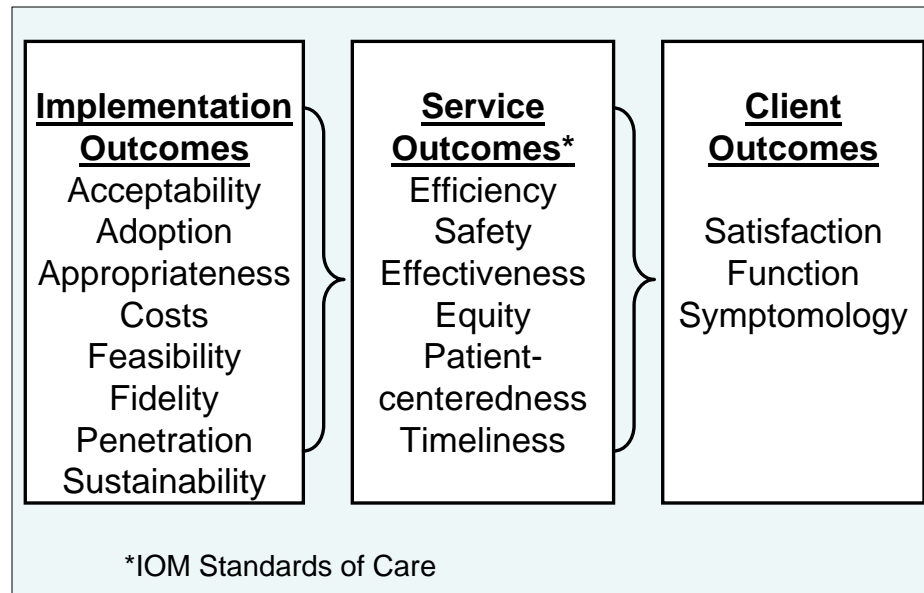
Implementation Outcomes
Acceptability
Adoption
Appropriateness
Costs
Feasibility
Fidelity
Penetration
Sustainability

Service Outcomes*
Efficiency
Safety
Effectiveness
Equity
Patient-centeredness
Timeliness

Client Outcomes
Satisfaction
Function
Symptomology

*IOM Standards of Care